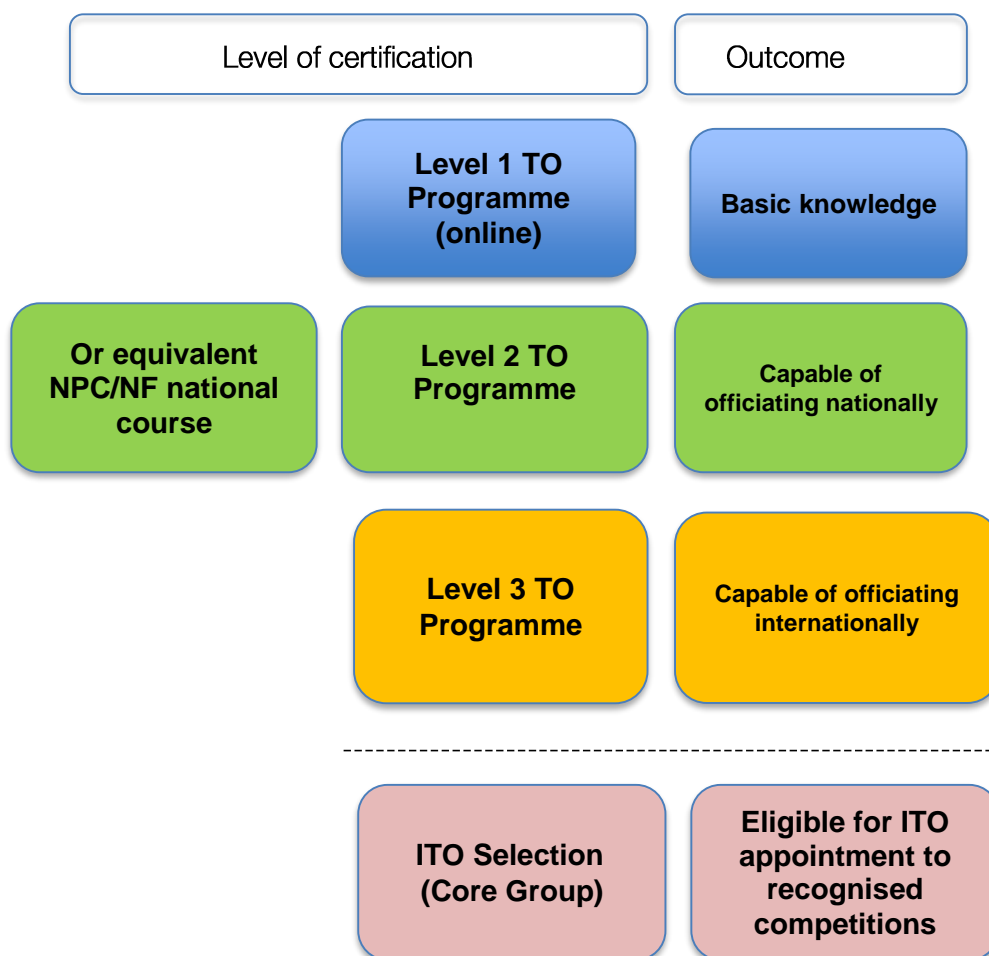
Level of certification

Outcome

Level 1 TO Programme (online)

Basic knowledge

Or equivalent NPC/NF national course

Level 2 TO Programme

Capable of officiating nationally

Level 3 TO Programme

Capable of officiating internationally

ITO Selection (Core Group)

Eligible for ITO appointment to recognised competitions